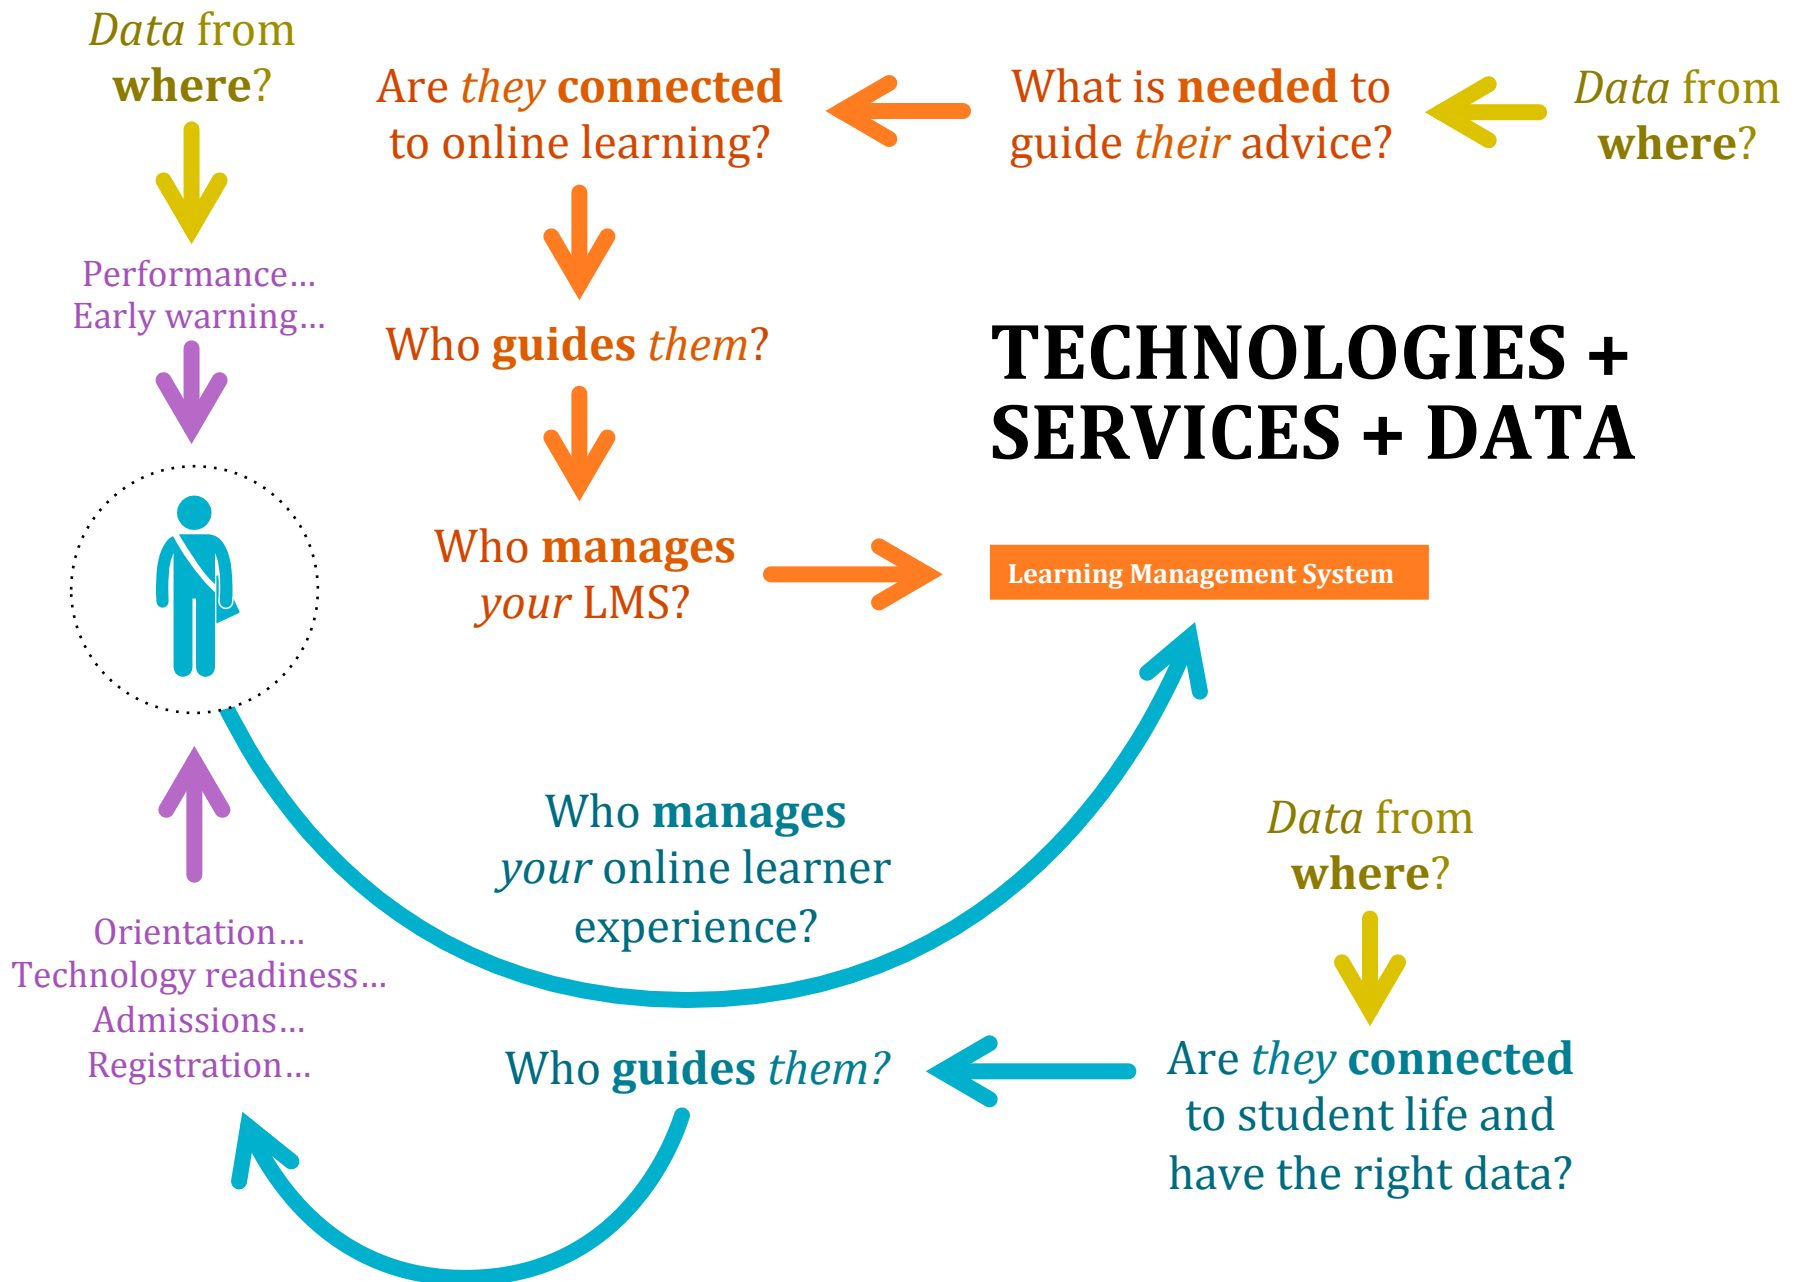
Data from where?

Are they connected to online learning?

What is needed to guide their advice?

Data from where?

Performance...
Early warning...

Who guides them?

TECHNOLOGIES + SERVICES + DATA

Who manages your LMS?

Learning Management System

Who manages your online learner experience?

Data from where?

Orientation...
Technology readiness...
Admissions...
Registration...

Who guides them?

Are they connected to student life and have the right data?